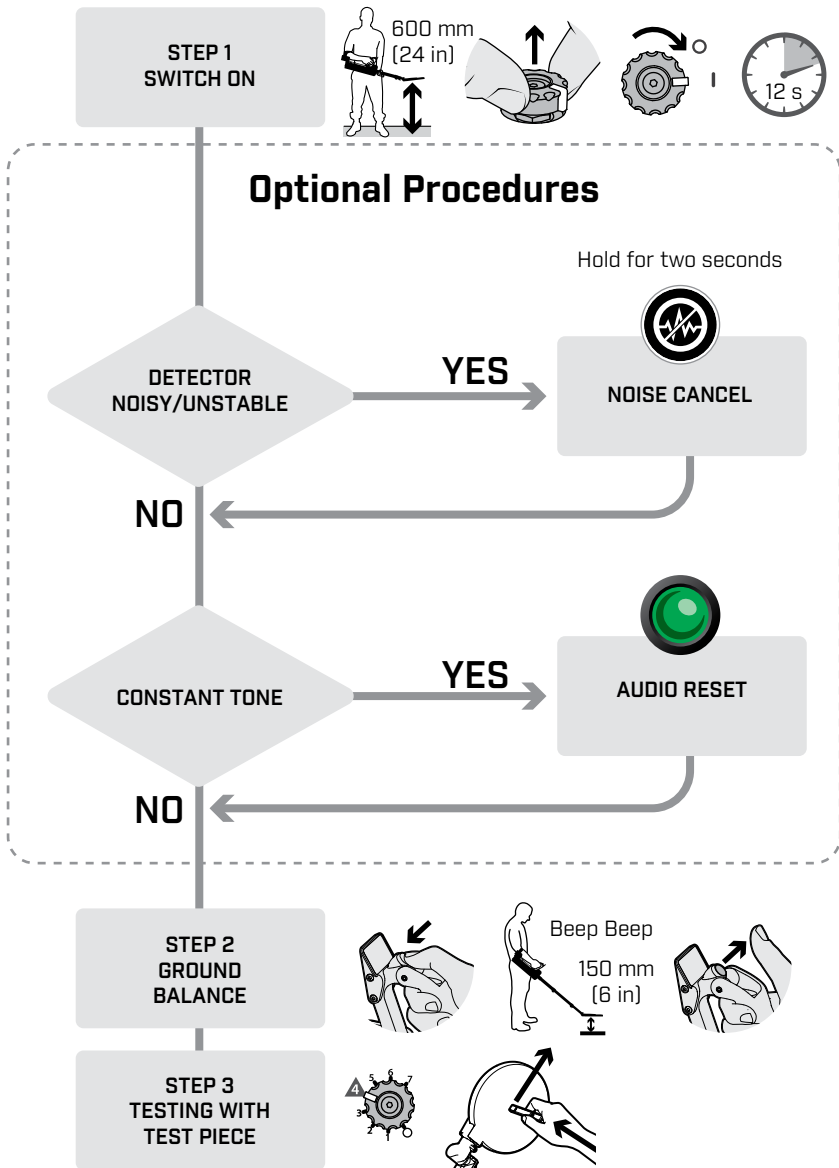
STEP 1
SWITCH ON

600 mm
(24 in)

O

I

12 s

Optional Procedures

Hold for two seconds

DETECTOR
NOISY/UNSTABLE

YES

NOISE CANCEL

NO

CONSTANT TONE

YES

AUDIO RESET

NO

STEP 2
GROUND
BALANCE

Beep Beep

150 mm
(6 in)

STEP 3
TESTING WITH
TEST PIECE

4 5 6 7 3 2 1